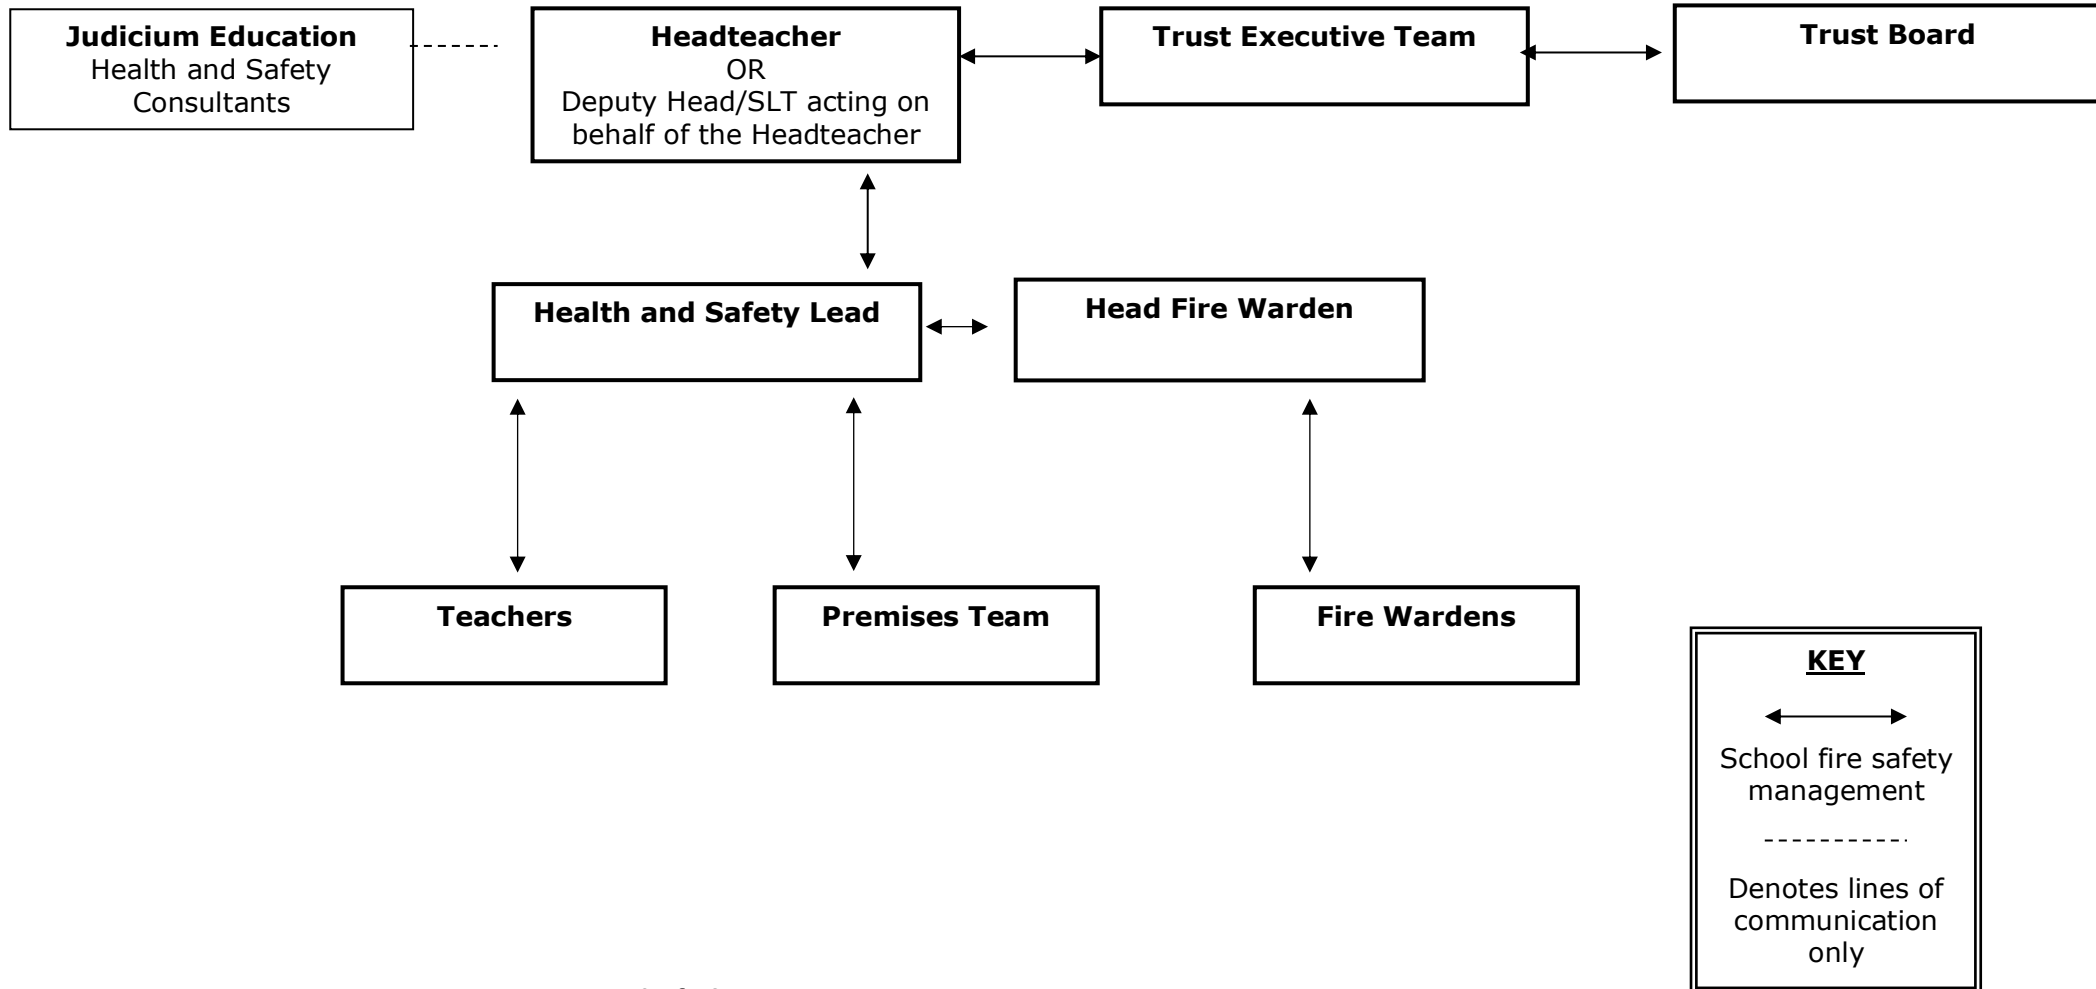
**Judicium Education**
Health and Safety Consultants

**Headteacher**
OR
Deputy Head/SLT acting on behalf of the Headteacher

**Trust Executive Team**

**Trust Board**

**Health and Safety Lead**

**Head Fire Warden**

**Teachers**

**Premises Team**

**Fire Wardens**

**KEY**

School fire safety management

Denotes lines of communication only